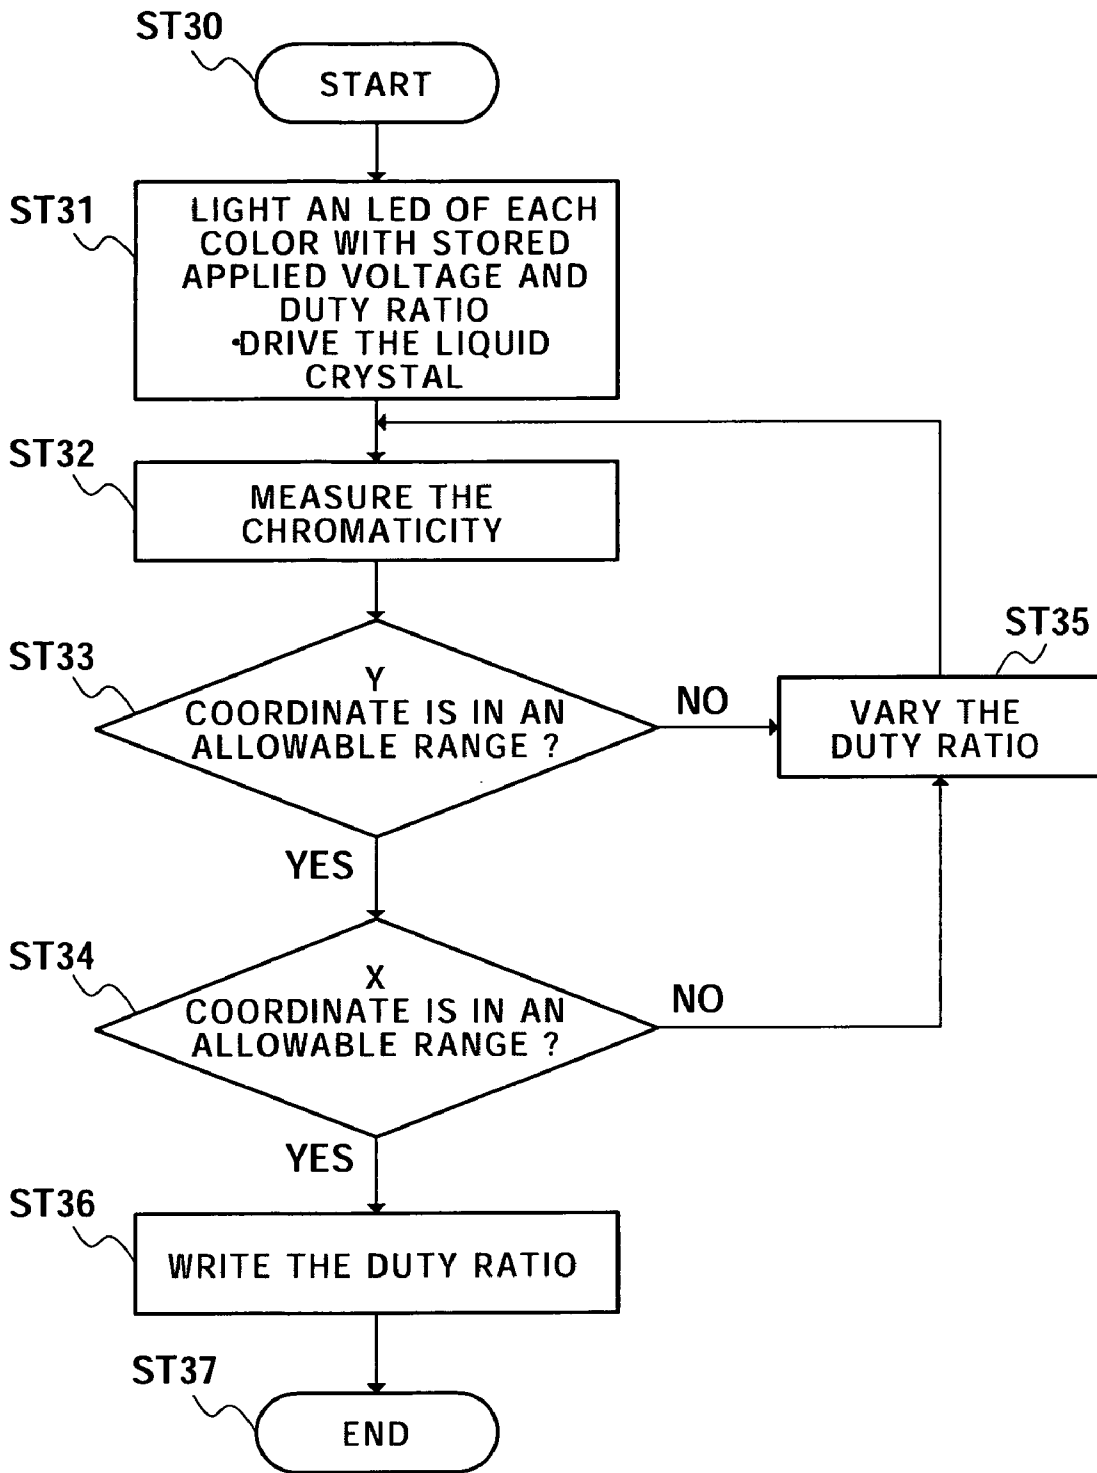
ST30
START

ST31
LIGHT AN LED OF EACH COLOR WITH STORED APPLIED VOLTAGE AND DUTY RATIO
•DRIVE THE LIQUID CRYSTAL

ST32
MEASURE THE CHROMATICITY

ST33
Y COORDINATE IS IN AN ALLOWABLE RANGE ?

NO

ST35
VARY THE DUTY RATIO

YES

ST34
X COORDINATE IS IN AN ALLOWABLE RANGE ?

NO

YES

ST36
WRITE THE DUTY RATIO

ST37
END